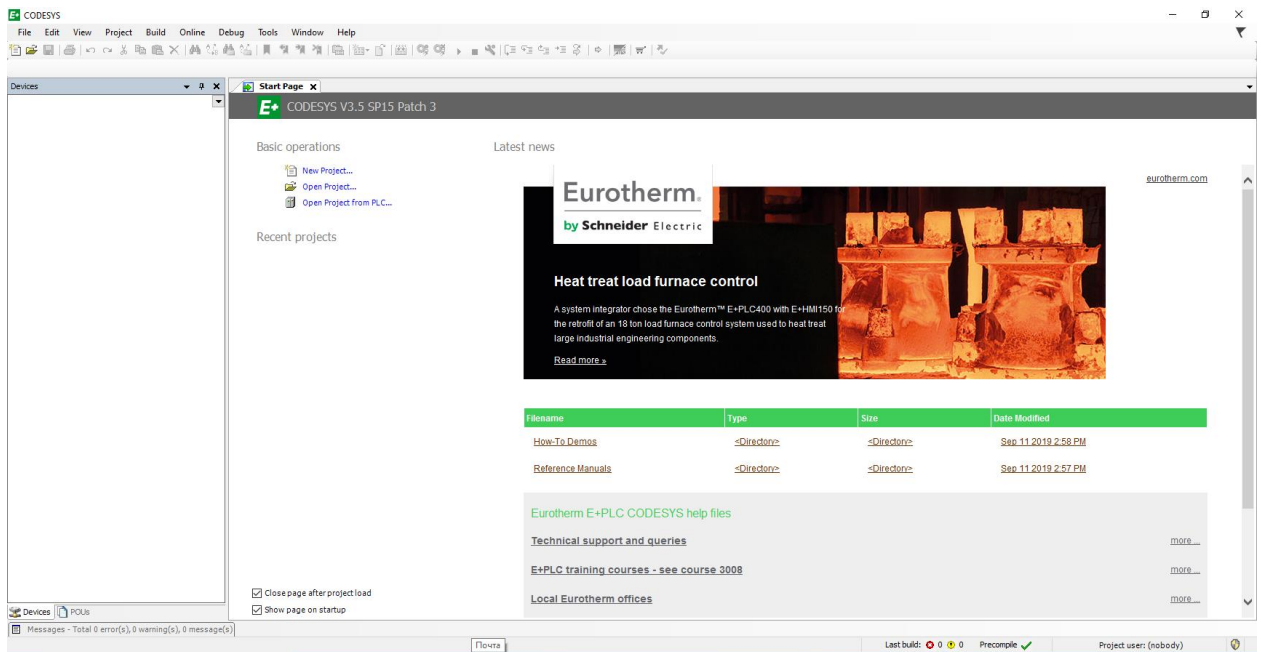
CODESYS

File Edit View Project Build Online Debug Tools Window Help

Devices

Start Page

CODESYS V3.5 SP15 Patch 3

Basic operations

New Project...

Open Project...

Open Project from PLC...

Recent projects

Latest news

eurotherm.com

Eurotherm.

by Schneider Electric

Heat treat load furnace control

A system integrator chose the Eurotherm™ E+PLC400 with E+HMI150 for the retrofit of an 18 ton load furnace control system used to heat treat large industrial engineering components.

Read more »

| Filename | Type | Size | Date Modified |
|---|---|---|---|
| How-To Demos | <Directory> | <Directory> | Sep 11 2019 2:58 PM |
| Reference Manuals | <Directory> | <Directory> | Sep 11 2019 2:57 PM |

Eurotherm E+PLC CODESYS help files

Technical support and queries more...

E+PLC training courses - see course 3008 more...

Local Eurotherm offices more...

Close page after project load

Show page on startup

Devices POUs

Messages - Total 0 error(s), 0 warning(s), 0 message(s)

Почта

Last build: 0 0 Precompile

Project user: (nobody)